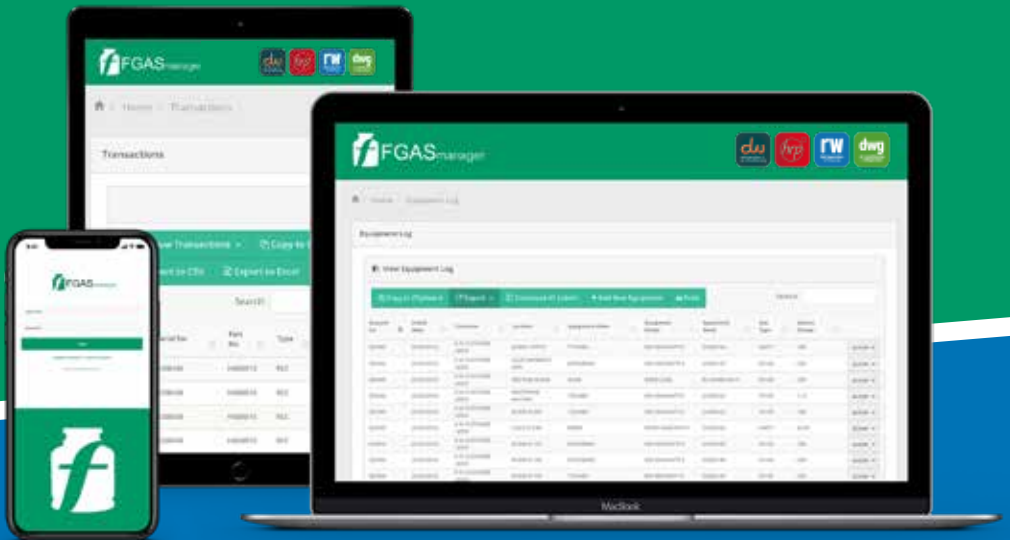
FGAS manager

dw hrp rw dwg

Home / Transactions

Transactions

View Transactions

Copy to

Export to CSV

Export to Excel

Search:

Serial No

Part No

Type

FGAS manager

dw hrp rw dwg

Home / Equipment Log

Equipment Log

View Equipment Log

Copy to Clipboard

Export

Download All Labels

Add New Equipment

Print

Search:

MacBook

FGAS manager